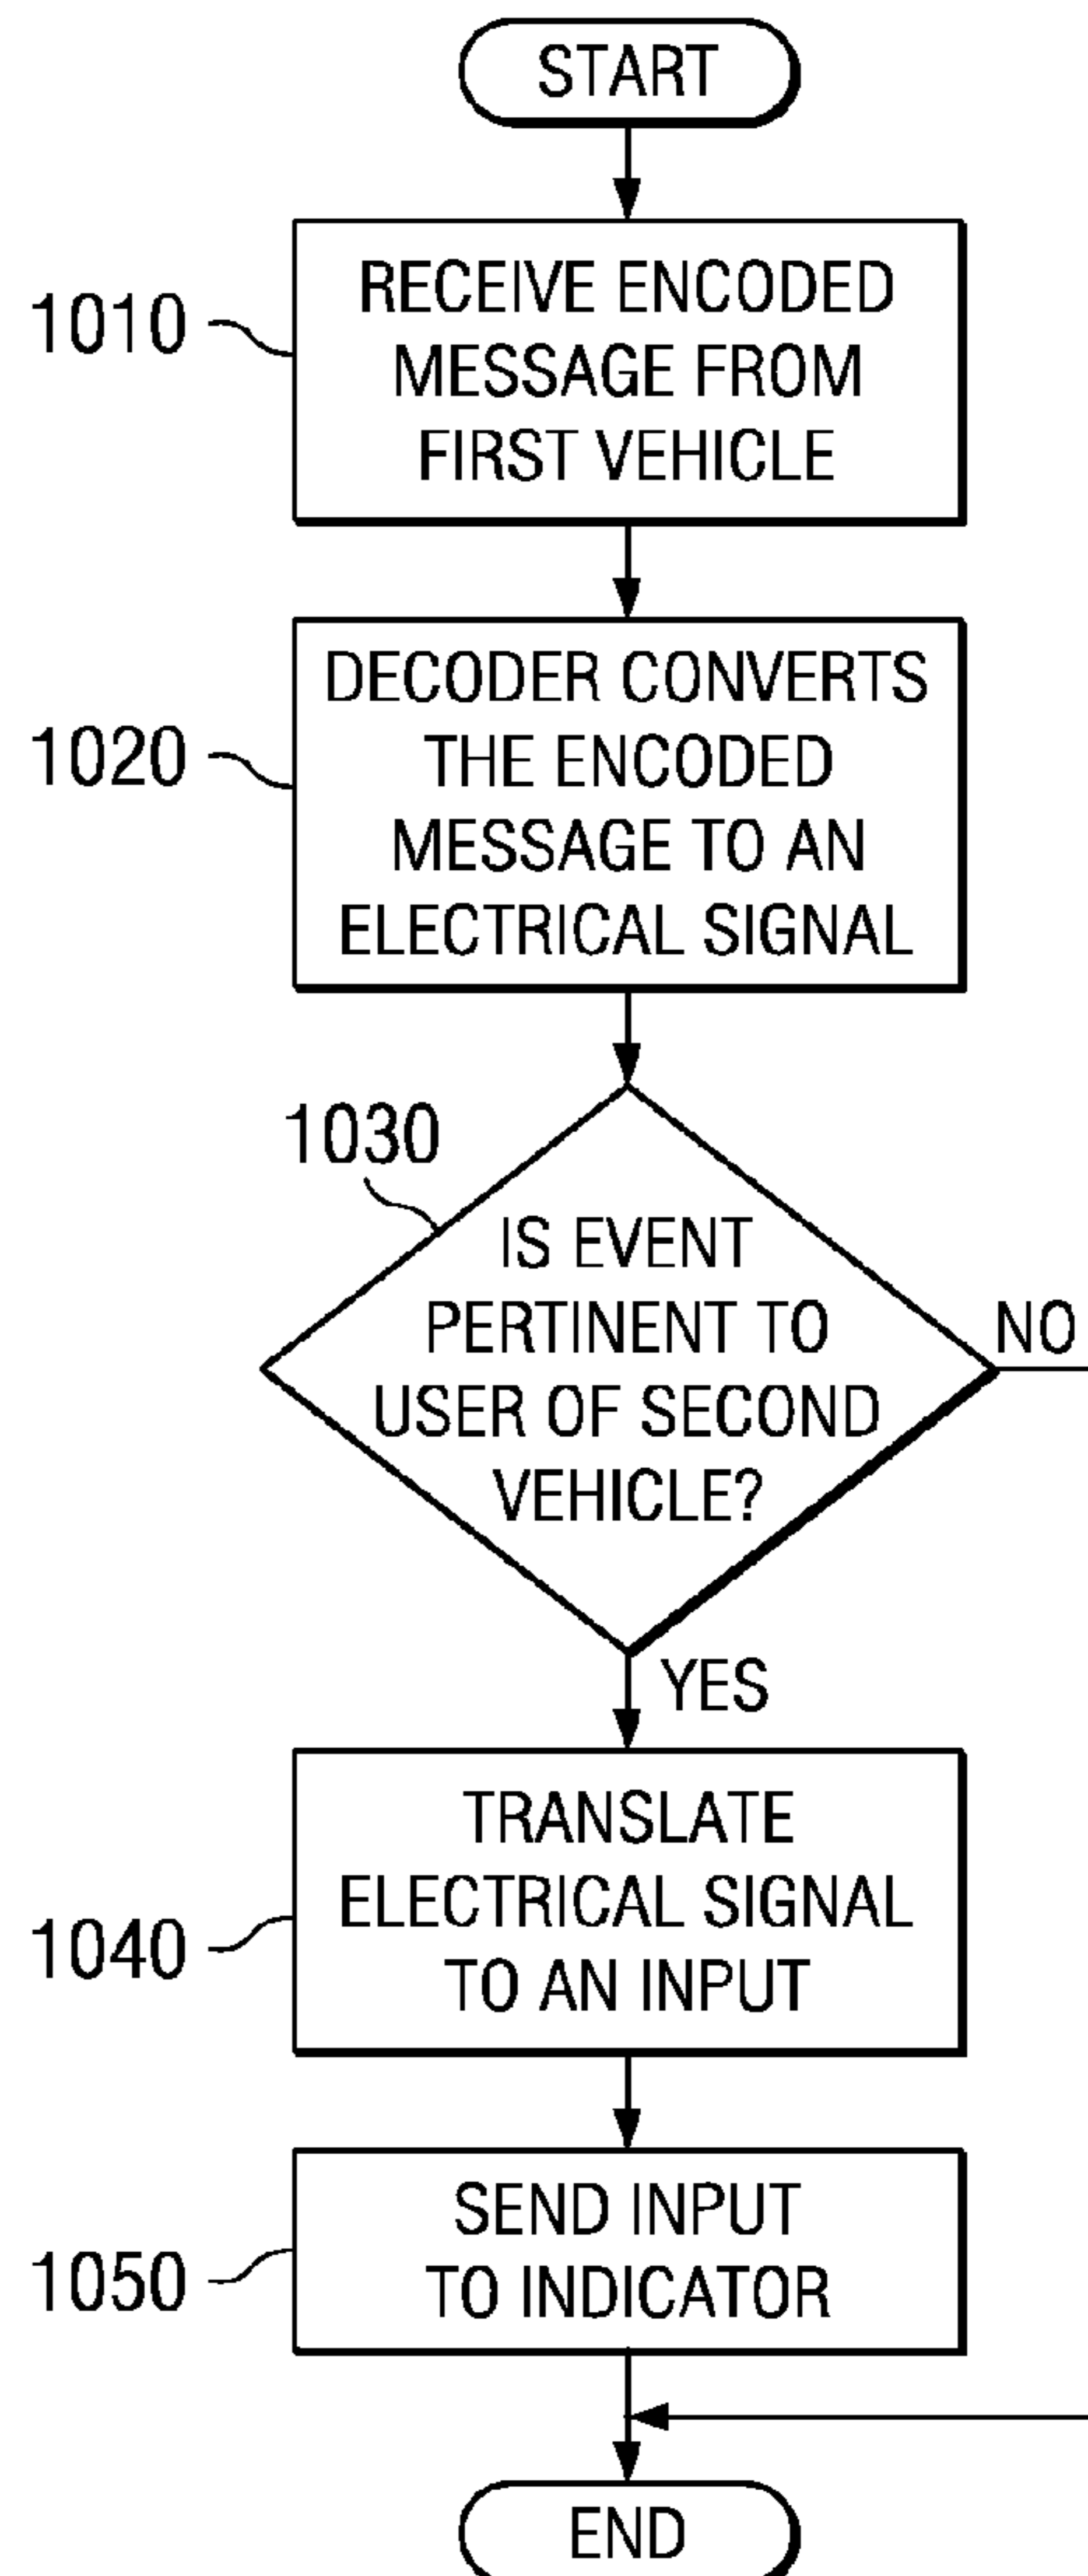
START

1010

RECEIVE ENCODED MESSAGE FROM FIRST VEHICLE

1020

DECODER CONVERTS THE ENCODED MESSAGE TO AN ELECTRICAL SIGNAL

1030

IS EVENT PERTINENT TO USER OF SECOND VEHICLE?

NO

YES

1040

TRANSLATE ELECTRICAL SIGNAL TO AN INPUT

1050

SEND INPUT TO INDICATOR

END